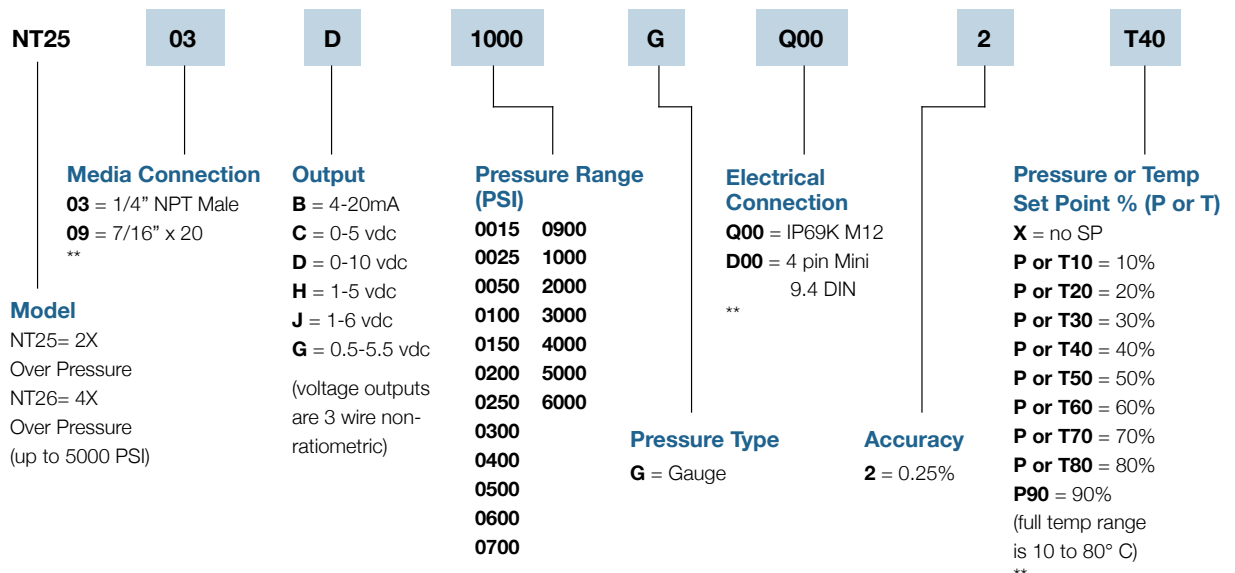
NT25 03 D 1000 G Q00 2 T40

Model
NT25= 2X Over Pressure
NT26= 4X Over Pressure (up to 5000 PSI)

Media Connection
**03** = 1/4” NPT Male
**09** = 7/16” x 20
**

Output
**B** = 4-20mA
**C** = 0-5 vdc
**D** = 0-10 vdc
**H** = 1-5 vdc
**J** = 1-6 vdc
**G** = 0.5-5.5 vdc
(voltage outputs are 3 wire non-ratiometric)

Pressure Range (PSI)
0015 0900
0025 1000
0050 2000
0100 3000
0150 4000
0200 5000
0250 6000
0300
0400
0500
0600
0700

Pressure Type
**G** = Gauge

Electrical Connection
**Q00** = IP69K M12
**D00** = 4 pin Mini 9.4 DIN
**

Accuracy
**2** = 0.25%

Pressure or Temp Set Point % (P or T)
**X** = no SP
**P or T10** = 10%
**P or T20** = 20%
**P or T30** = 30%
**P or T40** = 40%
**P or T50** = 50%
**P or T60** = 60%
**P or T70** = 70%
**P or T80** = 80%
**P90** = 90%
(full temp range is 10 to 80° C)
**